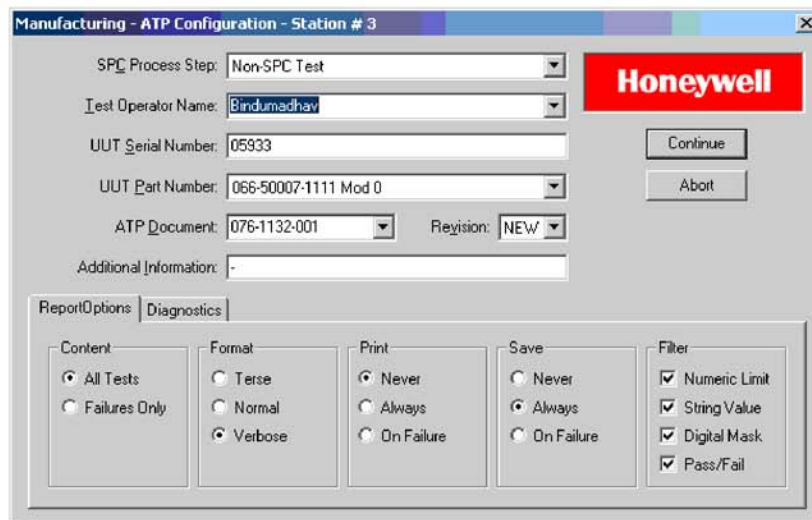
Manufacturing - ATP Configuration - Station # 3

SPC Process Step: Non-SPC Test

Test Operator Name: Bindumadhav

UUT Serial Number: 05933

UUT Part Number: 066-50007-1111 Mod 0

ATP Document: 076-1132-001

Revision: NEW

Additional Information: -

Honeywell

Continue

Abort

ReportOptions | Diagnostics

Content
All Tests
Failures Only

Format
Terse
Normal
Verbose

Print
Never
Always
On Failure

Save
Never
Always
On Failure

Filter
Numeric Limit
String Value
Digital Mask
Pass/Fail